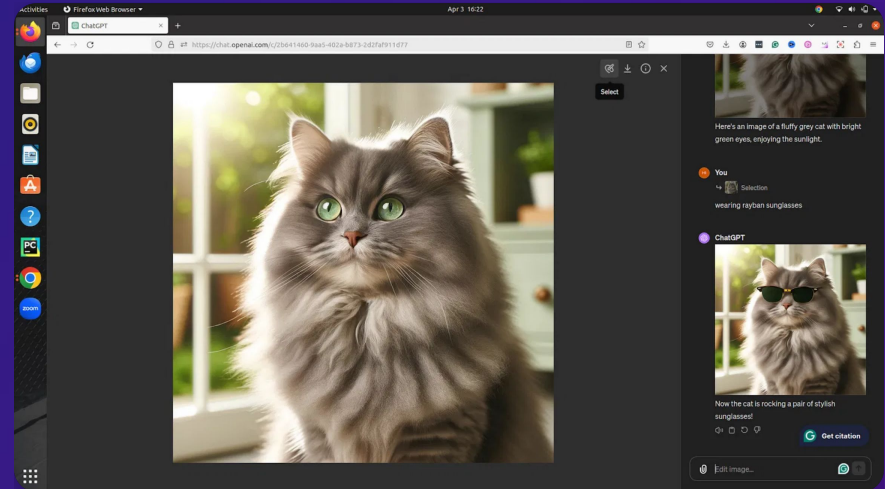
Activities Firefox Web Browser Apr 3 16:22

ChatGPT

https://chat.openai.com/c/2b641460-9aa5-402a-b873-2d2faf911d77

Select

Here's an image of a fluffy grey cat with bright green eyes, enjoying the sunlight.

You

Selection

wearing rayban sunglasses

ChatGPT

Now the cat is rocking a pair of stylish sunglasses!

Get citation

Edit image...

zoom